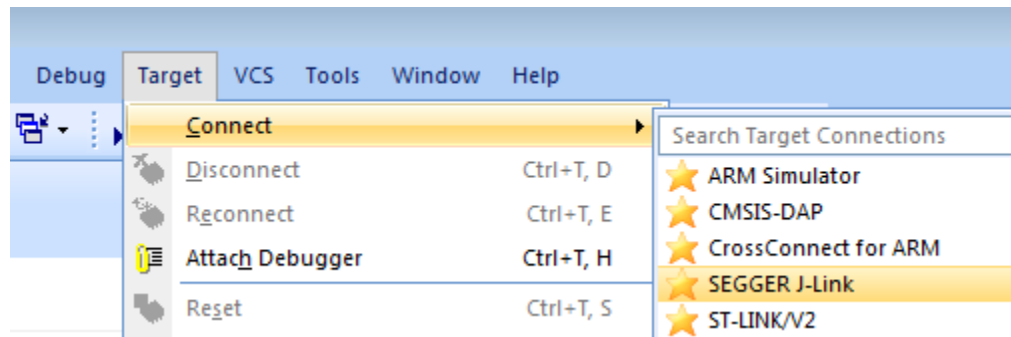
Debug Target VCS Tools Window Help

Connect
Disconnect Ctrl+T, D
Reconnect Ctrl+T, E
Attach Debugger Ctrl+T, H
Reset Ctrl+T, S

Search Target Connections
ARM Simulator
CMSIS-DAP
CrossConnect for ARM
SEGGER J-Link
ST-LINK/V2